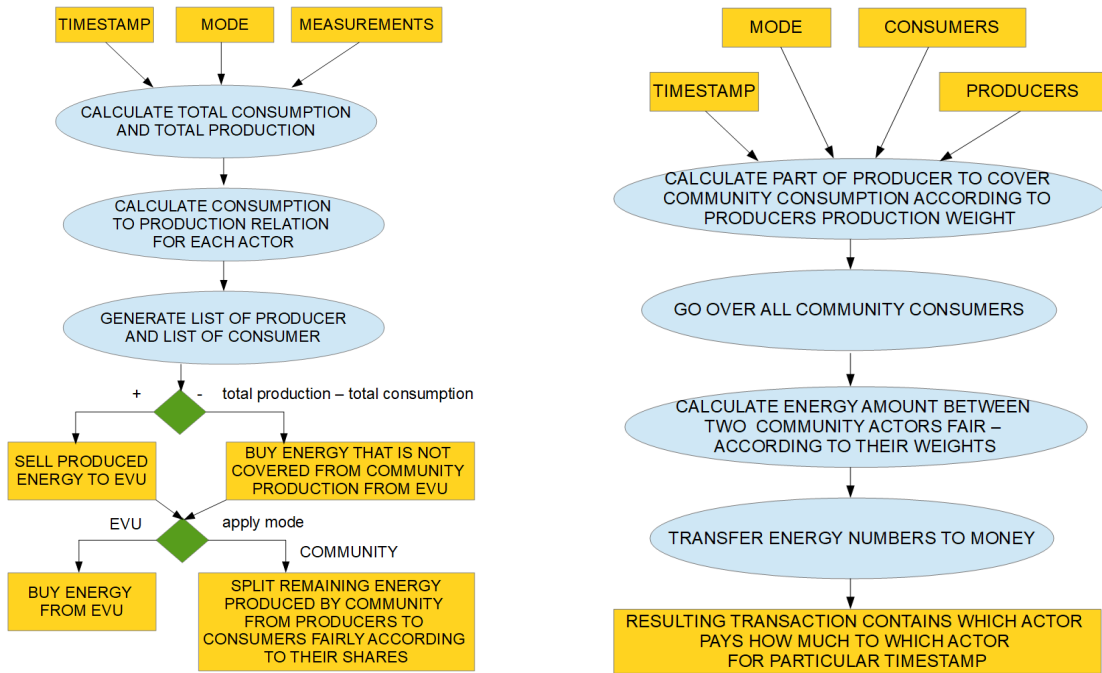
TIMESTAMP
MODE
MEASUREMENTS

CALCULATE TOTAL CONSUMPTION AND TOTAL PRODUCTION

CALCULATE CONSUMPTION TO PRODUCTION RELATION FOR EACH ACTOR

GENERATE LIST OF PRODUCER AND LIST OF CONSUMER

+
-
total production – total consumption

SELL PRODUCED ENERGY TO EVU

BUY ENERGY THAT IS NOT COVERED FROM COMMUNITY PRODUCTION FROM EVU

EVU
apply mode
COMMUNITY

BUY ENERGY FROM EVU

SPLIT REMAINING ENERGY PRODUCED BY COMMUNITY FROM PRODUCERS TO CONSUMERS FAIRLY ACCORDING TO THEIR SHARES

MODE
CONSUMERS
TIMESTAMP
PRODUCERS

CALCULATE PART OF PRODUCER TO COVER COMMUNITY CONSUMPTION ACCORDING TO PRODUCERS PRODUCTION WEIGHT

GO OVER ALL COMMUNITY CONSUMERS

CALCULATE ENERGY AMOUNT BETWEEN TWO COMMUNITY ACTORS FAIR – ACCORDING TO THEIR WEIGHTS

TRANSFER ENERGY NUMBERS TO MONEY

RESULTING TRANSACTION CONTAINS WHICH ACTOR PAYS HOW MUCH TO WHICH ACTOR FOR PARTICULAR TIMESTAMP